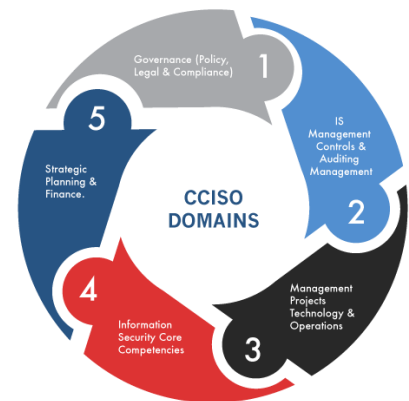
Governance (Policy, Legal & Compliance)

1

IS Management Controls & Auditing Management

2

Management Projects Technology & Operations

3

Information Security Core Competencies

4

Strategic Planning & Finance.

5

CCISO DOMAINS